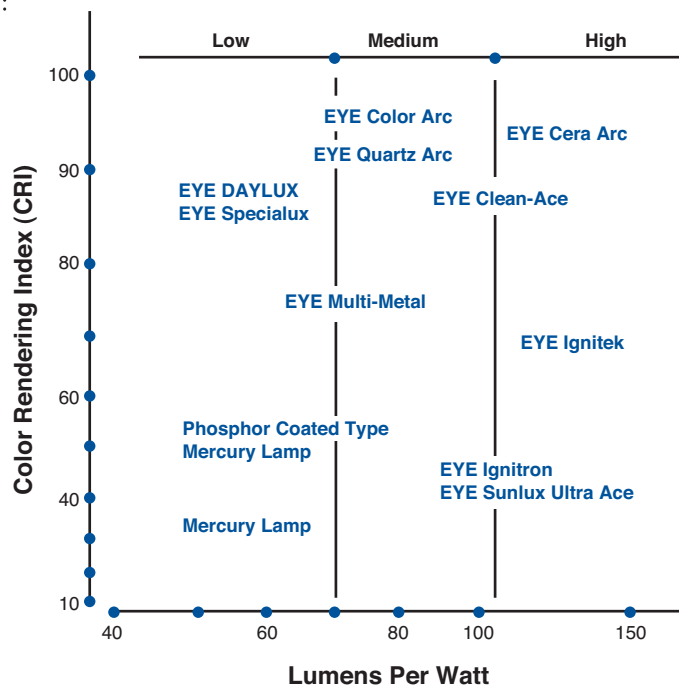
Low
Medium
High

100
90
80
60
40
10

Color Rendering Index (CRI)

EYE Color Arc
EYE Quartz Arc
EYE Cera Arc
EYE DAYLUX
EYE Specialux
EYE Clean-Ace
EYE Multi-Metal
EYE Ignitek
Phosphor Coated Type
Mercury Lamp
EYE Ignitron
EYE Sunlux Ultra Ace
Mercury Lamp

40
60
80
100
150

Lumens Per Watt